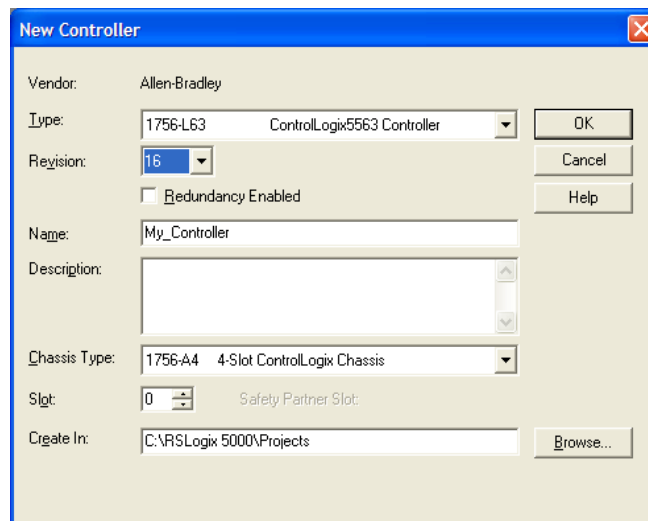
New Controller

Vendor: Allen-Bradley

Type: 1756-L63 ControlLogix5563 Controller

OK

Revision: 16

Cancel

Redundancy Enabled

Help

Name: My_Controller

Description:

Chassis Type: 1756-A4 4-Slot ControlLogix Chassis

Slot: 0

Safety Partner Slot:

Create In: C:\RSLogix 5000\Projects

Browse...